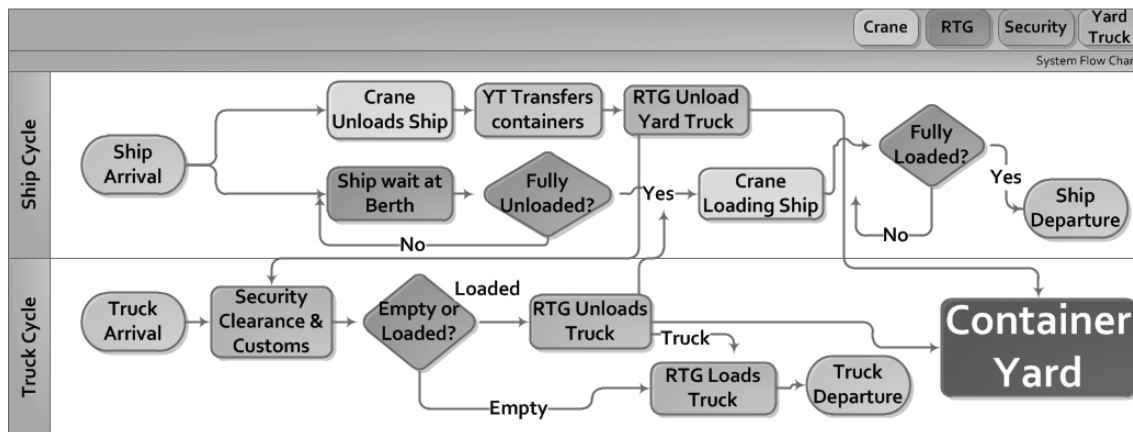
Crane
RTG
Security
Yard Truck
System Flow Char

Ship Cycle

Ship Arrival
Crane Unloads Ship
YT Transfers containers
RTG Unload Yard Truck
Ship wait at Berth
Fully Unloaded?
Yes
Crane Loading Ship
Fully Loaded?
Yes
Ship Departure
No
No

Truck Cycle

Truck Arrival
Security Clearance & Customs
Empty or Loaded?
Loaded
RTG Unloads Truck
Truck
RTG Loads Truck
Empty
Truck Departure
Container Yard